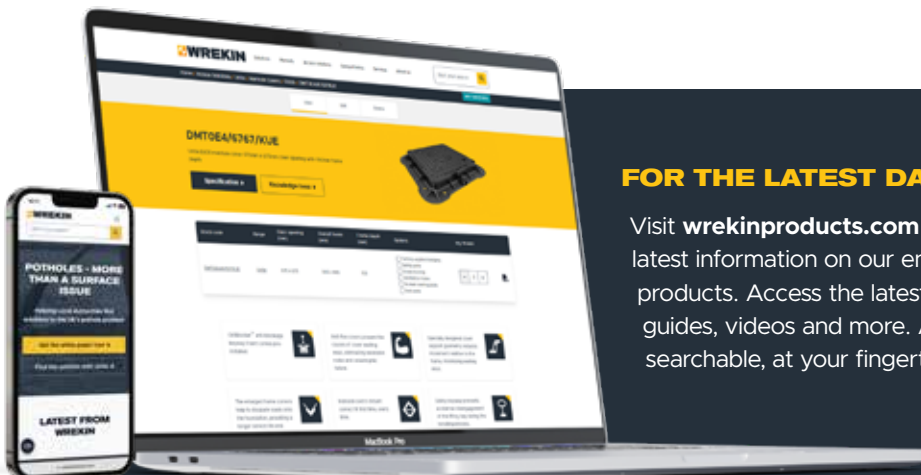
WREKIN

DMT0E4/6767/KUE

Specification

Knowledge base

MacBook Pro

WREKIN

POTHOLES - MORE THAN A SURFACE ISSUE

LATEST FROM WREKIN

FOR THE LATEST DA

Visit wrekinproducts.com latest information on our en products. Access the latest guides, videos and more. A searchable, at your fingert